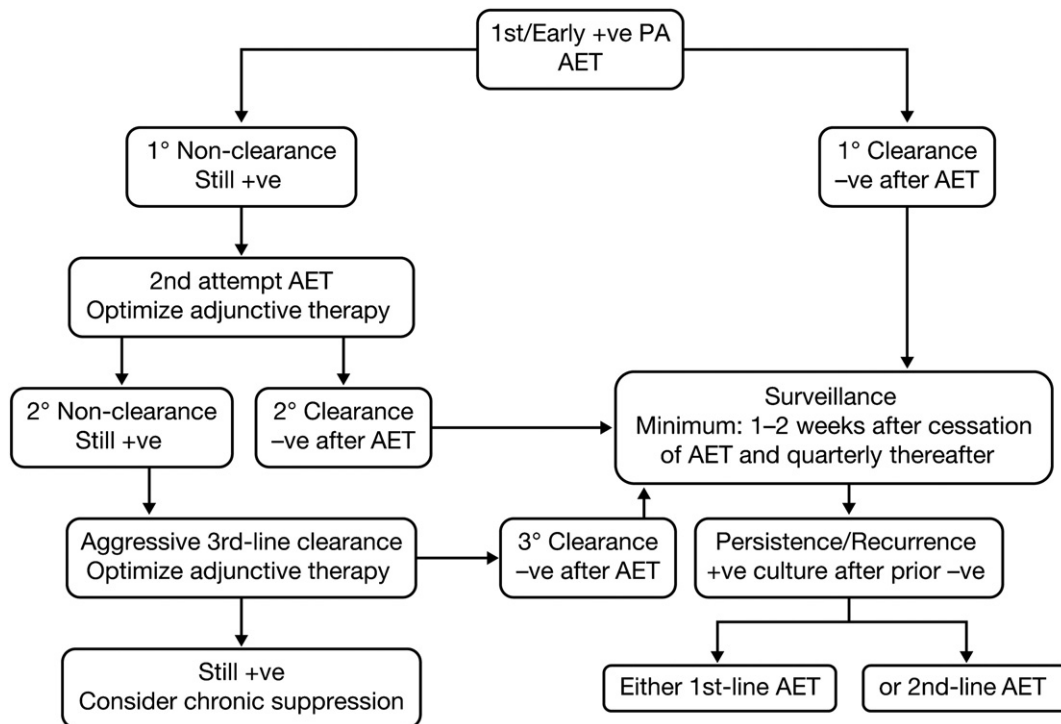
1st/Early +ve PA
AET

1° Non-clearance
Still +ve

1° Clearance
–ve after AET

2nd attempt AET
Optimize adjunctive therapy

2° Non-clearance
Still +ve

2° Clearance
–ve after AET

Surveillance
Minimum: 1–2 weeks after cessation of AET and quarterly thereafter

Aggressive 3rd-line clearance
Optimize adjunctive therapy

3° Clearance
–ve after AET

Persistence/Recurrence
+ve culture after prior –ve

Still +ve
Consider chronic suppression

Either 1st-line AET

or 2nd-line AET